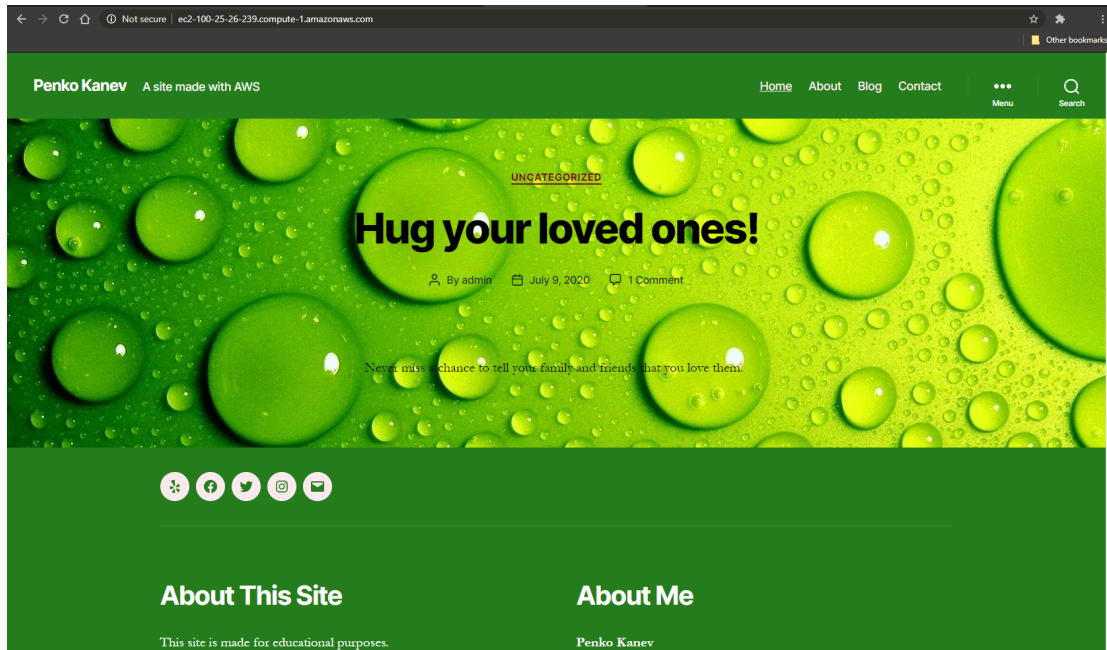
Not secure | ec2-100-25-26-239.compute-1.amazonaws.com

Other bookmarks

Penko Kanev A site made with AWS

Home About Blog Contact

Menu

Search

UNCATEGORIZED

Hug your loved ones!

By admin July 9, 2020 1 Comment

Never miss a chance to tell your family and friends that you love them.

About This Site

This site is made for educational purposes.

About Me

Penko Kanev